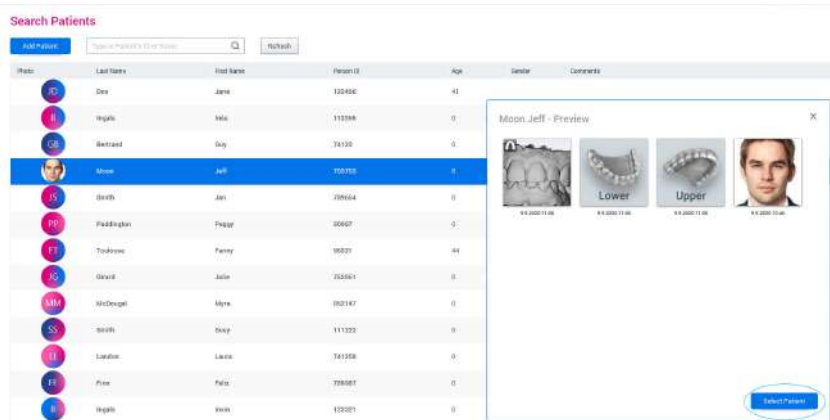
Search Patients

Add Patient

Type a Patient's ID or Name

Refresh

| Photo | Last Name | First Name | Person ID | Age | Gender | Comments |
|---|---|---|---|---|---|---|
| JD | Doe | Jane | 123456 | 41 | | |
| II | Ingalls | Inés | 115599 | 0 | | |
| GB | Bertrand | Guy | 74120 | 0 | | |
| | Moon | Jeff | 708755 | 0 | | |
| JS | Smith | Jan | 789654 | 0 | | |
| PP | Paddington | Peggy | 00607 | 0 | | |
| FT | Toulouse | Fanny | 00031 | 44 | | |
| JG | Girard | Julie | 753951 | 0 | | |
| MM | McDougal | Myra | 852147 | 0 | | |
| SS | Smith | Suzy | 111222 | 0 | | |
| LL | Landon | Laura | 741258 | 0 | | |
| FF | Free | Felix | 789987 | 0 | | |
| II | Ingalls | Irwin | 123321 | 0 | | |

Moon Jeff - Preview

Lower

Upper

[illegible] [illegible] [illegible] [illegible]

Select Patient